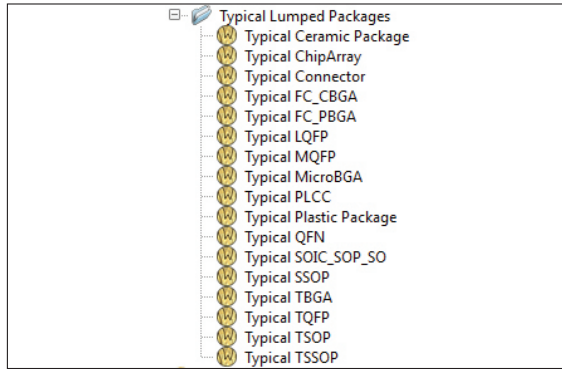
Typical Lumped Packages
Typical Ceramic Package
Typical ChipArray
Typical Connector
Typical FC_CBGA
Typical FC_PBGA
Typical LQFP
Typical MQFP
Typical MicroBGA
Typical PLCC
Typical Plastic Package
Typical QFN
Typical SOIC_SOP_SO
Typical SSOP
Typical TBGA
Typical TQFP
Typical TSOP
Typical TSSOP